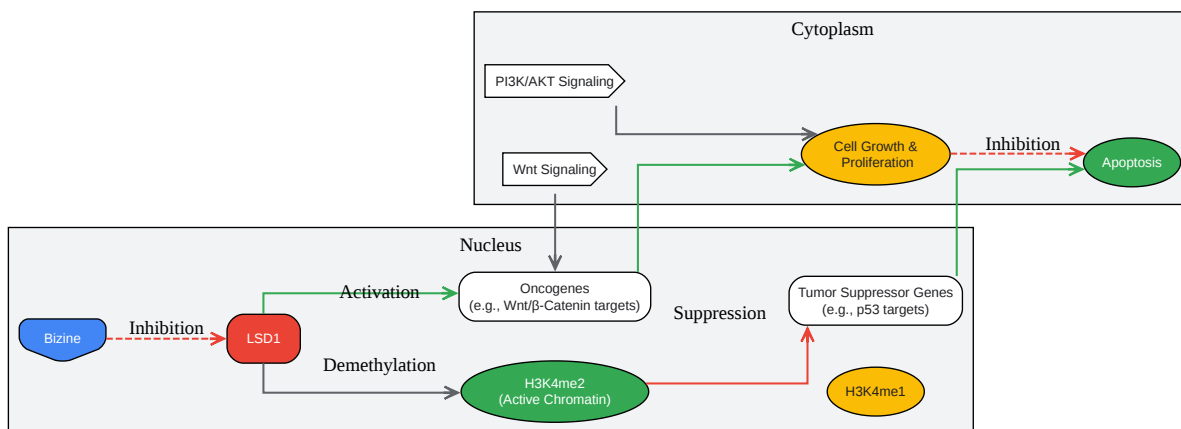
Cytoplasm

PI3K/AKT Signaling

Wnt Signaling

Cell Growth & Proliferation

Inhibition

Apoptosis

Nucleus

Activation

Oncogenes (e.g., Wnt/β-Catenin targets)

Suppression

Tumor Suppressor Genes (e.g., p53 targets)

Bizine

Inhibition

LSD1

Demethylation

H3K4me2 (Active Chromatin)

H3K4me1